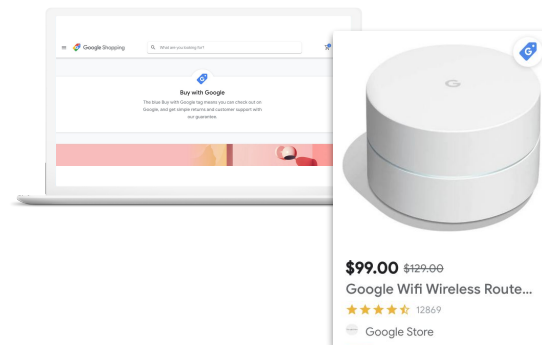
Google Shopping

What are you looking for?

Buy with Google

The blue Buy with Google tag means you can check out on Google, and get simple returns and customer support with our guarantee.

G

$99.00 ~~$129.00~~

Google Wifi Wireless Route...

12869

Google Store